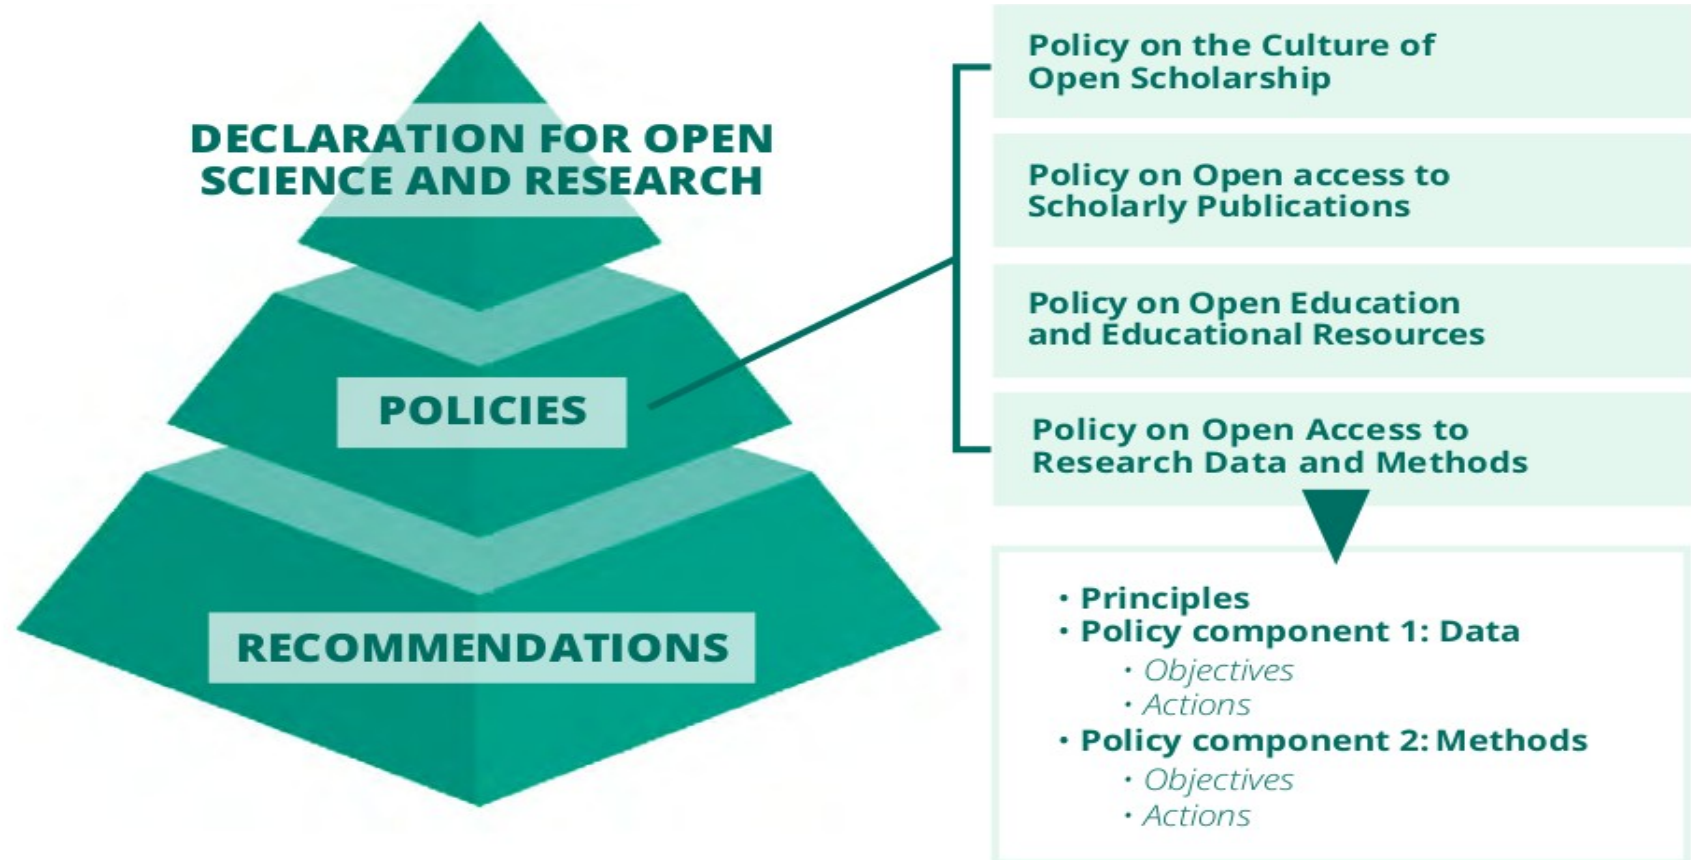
DECLARATION FOR OPEN SCIENCE AND RESEARCH

POLICIES

RECOMMENDATIONS

Policy on the Culture of Open Scholarship

Policy on Open access to Scholarly Publications

Policy on Open Education and Educational Resources

Policy on Open Access to Research Data and Methods

• Principles
• Policy component 1: Data
• Objectives
• Actions
• Policy component 2: Methods
• Objectives
• Actions